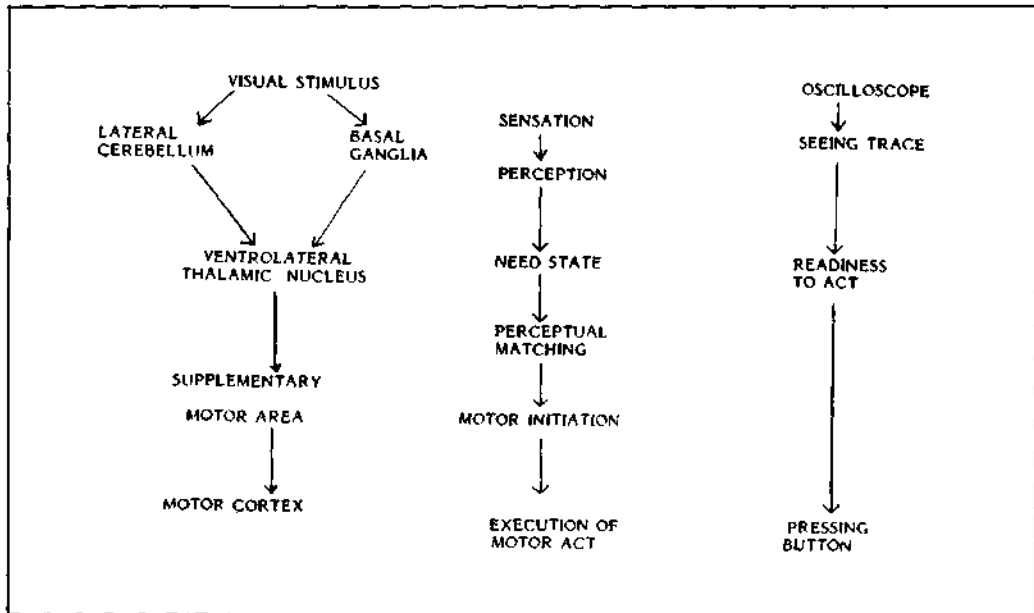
VISUAL STIMULUS

LATERAL CEREBELLUM

BASAL GANGLIA

VENTROLATERAL THALAMIC NUCLEUS

SUPPLEMENTARY

MOTOR AREA

MOTOR CORTEX

SENSATION

PERCEPTION

NEED STATE

PERCEPTUAL MATCHING

MOTOR INITIATION

EXECUTION OF MOTOR ACT

OSCILLOSCOPE

SEEING TRACE

READINESS TO ACT

PRESSING BUTTON